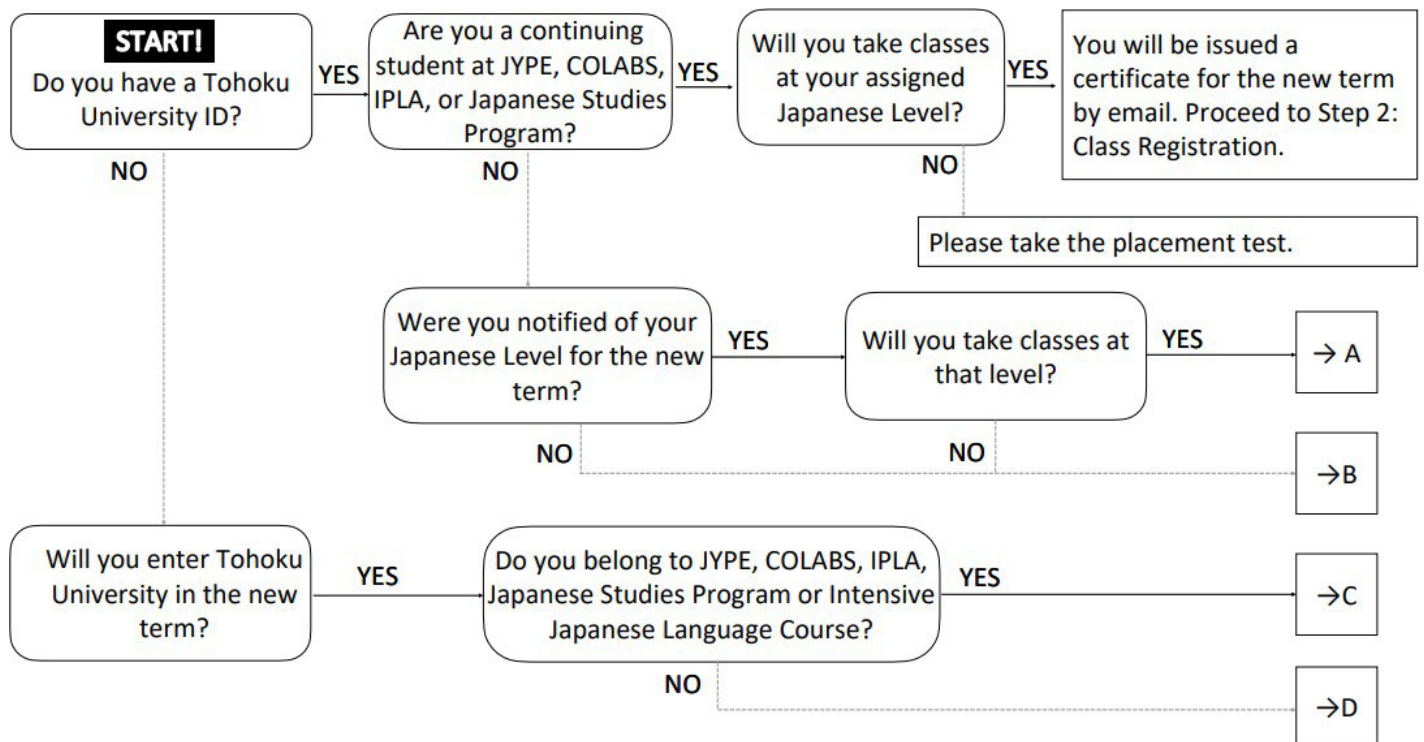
START!
Do you have a Tohoku University ID?

YES

Are you a continuing student at JYPE, COLABS, IPLA, or Japanese Studies Program?

YES

Will you take classes at your assigned Japanese Level?

YES

You will be issued a certificate for the new term by email. Proceed to Step 2: Class Registration.

NO

Please take the placement test.

NO

Were you notified of your Japanese Level for the new term?

YES

Will you take classes at that level?

YES

→ A

NO

NO

→B

NO

Will you enter Tohoku University in the new term?

YES

Do you belong to JYPE, COLABS, IPLA, Japanese Studies Program or Intensive Japanese Language Course?

YES

→C

NO

→D